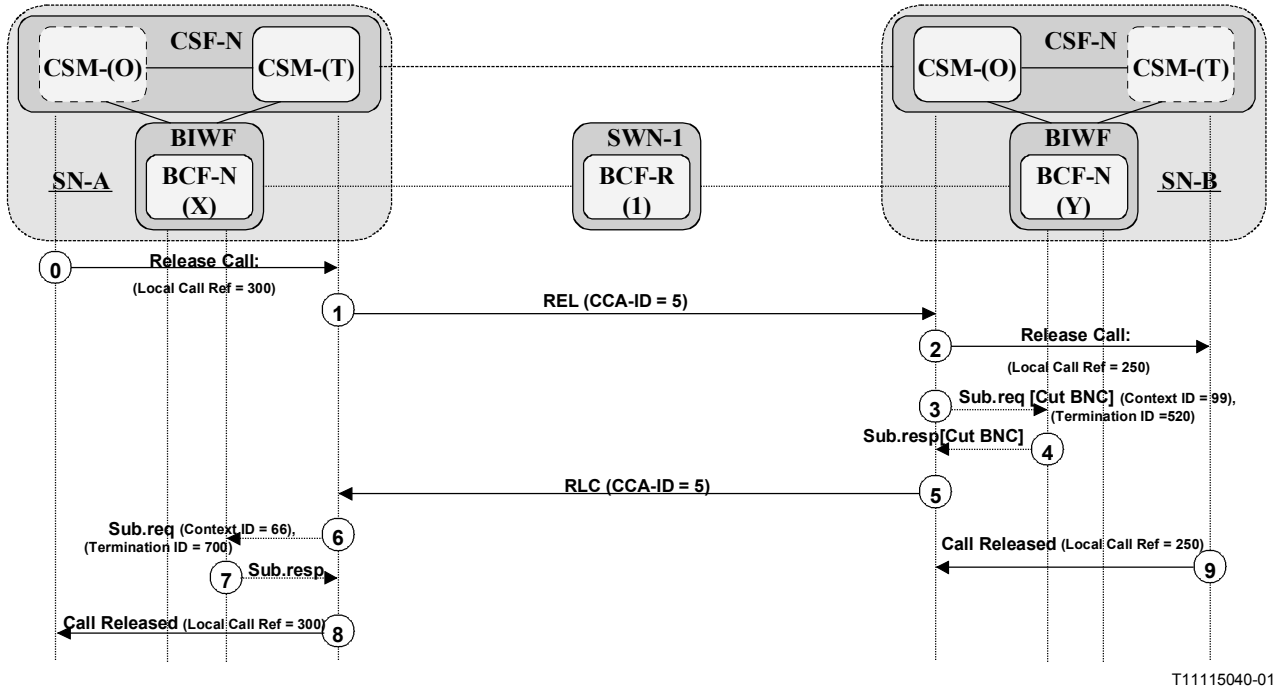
CSF-N

CSM-(O)

CSM-(T)

BIWF

SN-A

BCF-N (X)

SWN-1

BCF-R (1)

CSF-N

CSM-(O)

CSM-(T)

BIWF

BCF-N (Y)

SN-B

0 Release Call: (Local Call Ref = 300)

1 REL (CCA-ID = 5)

2 Release Call: (Local Call Ref = 250)

3 Sub.req [Cut BNC] (Context ID = 99), (Termination ID =520)

Sub.resp[Cut BNC] 4

RLC (CCA-ID = 5) 5

Sub.req (Context ID = 66), (Termination ID = 700) 6

7 Sub.resp

Call Released (Local Call Ref = 250) 9

Call Released (Local Call Ref = 300) 8

T11115040-01